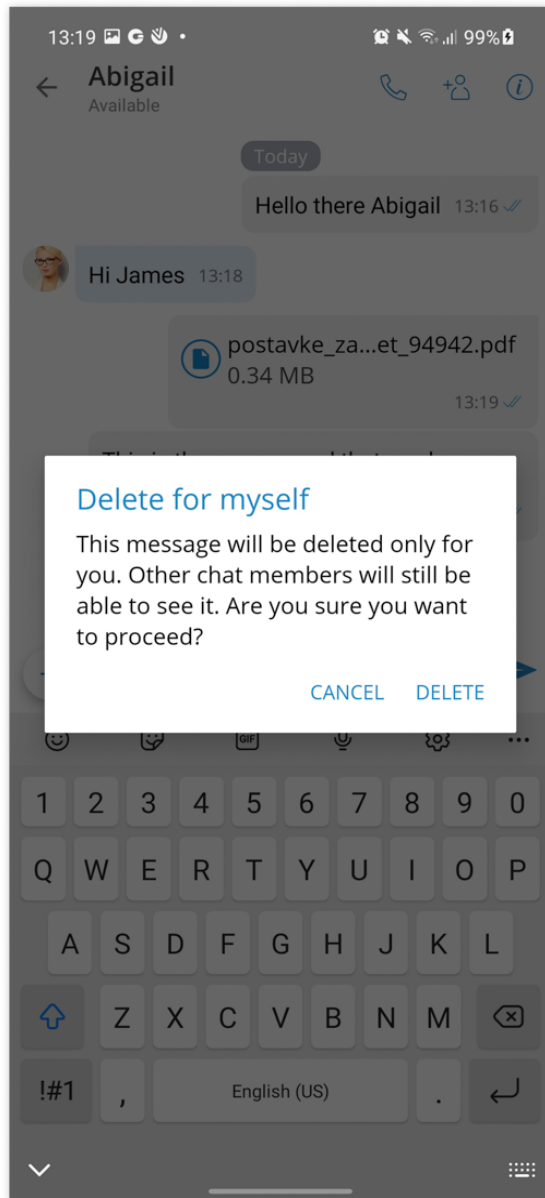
13:19 • 99%

Abigail
Available

Today

Hello there Abigail 13:16

Hi James 13:18

postavke_za...et_94942.pdf
0.34 MB
13:19

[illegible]

Delete for myself

This message will be deleted only for you. Other chat members will still be able to see it. Are you sure you want to proceed?

CANCEL DELETE

GIF

1 2 3 4 5 6 7 8 9 0

Q W E R T Y U I O P

A S D F G H J K L

Z X C V B N M

!#1 , English (US) .